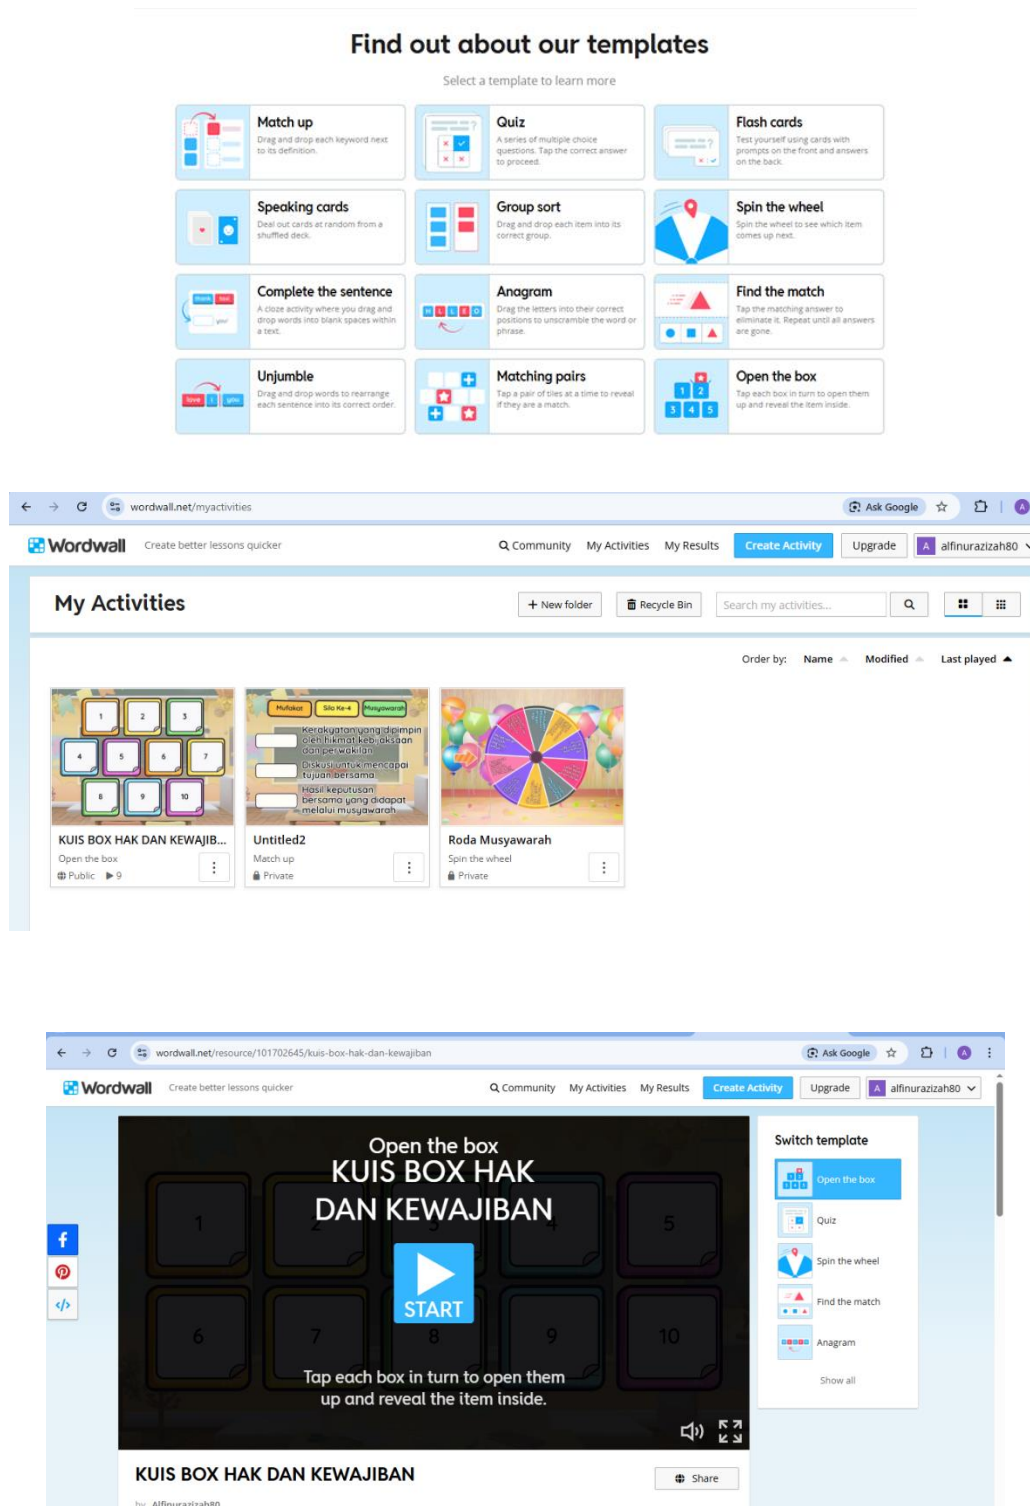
Find out about our templates

Select a template to learn more

Match up
Drag and drop each keyword next to its definition.

Quiz
A series of multiple choice questions. Tap the correct answer to proceed.

Flash cards
Test yourself using cards with prompts on the front and answers on the back.

Speaking cards
Deal out cards at random from a shuffled deck.

Group sort
Drag and drop each item into its correct group.

Spin the wheel
Spin the wheel to see which item comes up next.

Complete the sentence
A cloze activity where you drag and drop words into blank spaces within a text.

Anagram
Drag the letters into their correct positions to unscramble the word or phrase.

Find the match
Tap the matching answer to eliminate it. Repeat until all answers are gone.

Unjumble
Drag and drop words to rearrange each sentence into its correct order.

Matching pairs
Tap a pair of tiles at a time to reveal if they are a match.

Open the box
Tap each box in turn to open them up and reveal the item inside.

wordwall.net/myactivities
Ask Google

Wordwall Create better lessons quicker
Community My Activities My Results Create Activity Upgrade alfinurazizah80

My Activities
+ New folder Recycle Bin Search my activities...

Order by: Name Modified Last played

1 2 3 4 5 6 7 8 9 10
KUIS BOX HAK DAN KEWAJIB...
Open the box
Public ▶ 9

Mufakat Sila Ke-4 Musyawarah
Kerakyatan yang dipimpin oleh hikmat kebijaksaan dan perwakilan
Diskusi untuk mencapai tujuan bersama
Hasil keputusan bersama yang didapat melalui musyawarah
Untitled2
Match up
Private

Roda Musyawarah
Spin the wheel
Private

wordwall.net/resource/101702645/kuis-box-hak-dan-kewajiban
Ask Google

Wordwall Create better lessons quicker
Community My Activities My Results Create Activity Upgrade alfinurazizah80

Open the box
KUIS BOX HAK DAN KEWAJIBAN
1 2 3 4 5 6 7 8 9 10
START
Tap each box in turn to open them up and reveal the item inside.

Switch template
Open the box
Quiz
Spin the wheel
Find the match
Anagram
Show all

KUIS BOX HAK DAN KEWAJIBAN
Share
by Alfinurazizah80